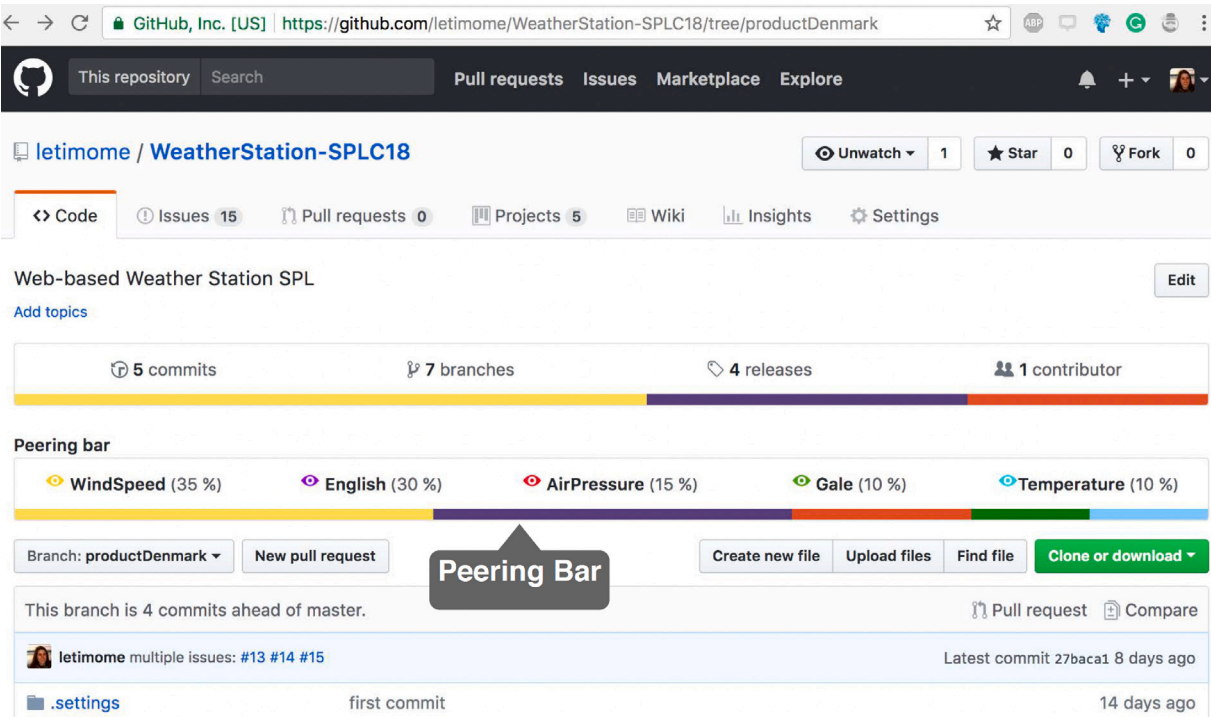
GitHub, Inc. [US] | https://github.com/letimome/WeatherStation-SPLC18/tree/productDenmark

This repository Search Pull requests Issues Marketplace Explore

letimome / WeatherStation-SPLC18

Unwatch 1 Star 0 Fork 0

<> Code Issues 15 Pull requests 0 Projects 5 Wiki Insights Settings

Web-based Weather Station SPL

Edit

Add topics

5 commits 7 branches 4 releases 1 contributor

Peering bar

WindSpeed (35 %) English (30 %) AirPressure (15 %) Gale (10 %) Temperature (10 %)

Branch: productDenmark New pull request

Peering Bar

Create new file Upload files Find file Clone or download

This branch is 4 commits ahead of master.

Pull request Compare

letimome multiple issues: #13 #14 #15

Latest commit 27baca1 8 days ago

.settings first commit 14 days ago